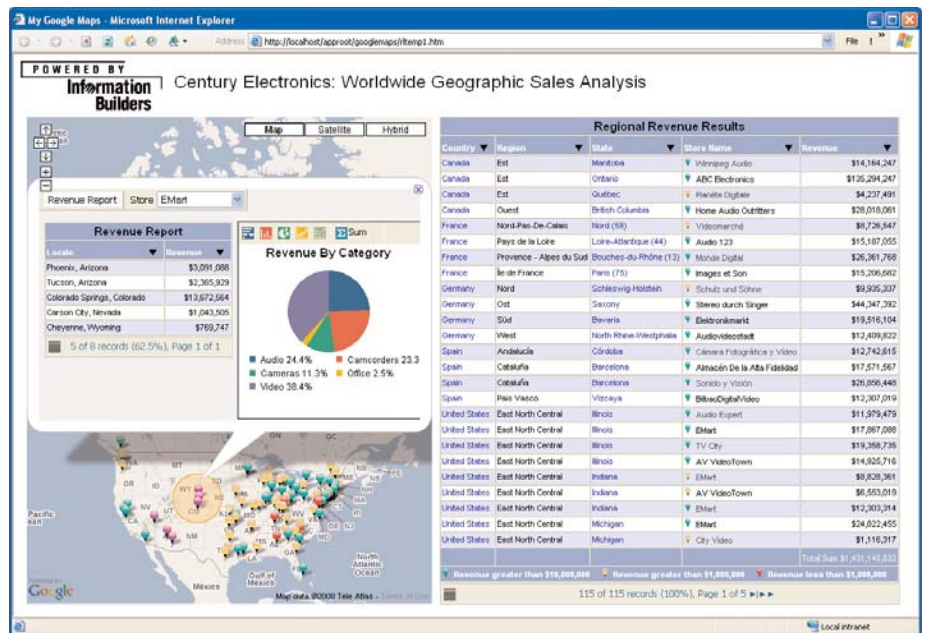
My Google Maps - Microsoft Internet Explorer

Address http://localhost/approot/googlemaps/rltemp1.htm

File

POWERED BY
Information Builders

Century Electronics: Worldwide Geographic Sales Analysis

Map Satellite Hybrid

Revenue Report Store EMart

Revenue Report

| Locale | Revenue |
|---|---|
| Phoenix, Arizona | $3,091,088 |
| Tucson, Arizona | $2,365,929 |
| Colorado Springs, Colorado | $13,672,564 |
| Carson City, Nevada | $1,043,505 |
| Cheyenne, Wyoming | $769,747 |

5 of 8 records (62.5%), Page 1 of 1

Sum

Revenue By Category

Audio 24.4%
Camcorders 23.3
Cameras 11.3%
Office 2.5%
Video 38.4%

Pacific Ocean
North Atlantic Ocean
Gulf of Mexico
México
Google
Map data ©2008 Tele Atlas - Terms of Use

Regional Revenue Results

| Country | Region | State | Store Name | Revenue |
|---|---|---|---|---|
| Canada | Est | Manitoba | Winnipeg Audio | $14,164,247 |
| Canada | Est | Ontario | ABC Electronics | $135,294,247 |
| Canada | Est | Québec | Planète Digitale | $4,237,491 |
| Canada | Ouest | British Columbia | Home Audio Outfitters | $28,018,061 |
| France | Nord-Pas-De-Calais | Nord (59) | Videomarché | $8,726,647 |
| France | Pays de la Loire | Loire-Atlantique (44) | Audio 123 | $15,187,055 |
| France | Provence - Alpes du Sud | Bouches-du-Rhône (13) | Monde Digital | $26,361,768 |
| France | Île de France | Paris (75) | Images et Son | $15,206,682 |
| Germany | Nord | Schleswig-Holstein | Schulz und Söhne | $9,935,337 |
| Germany | Ost | Saxony | Stereo durch Singer | $44,347,392 |
| Germany | Süd | Bavaria | Elektronikmarkt | $19,916,104 |
| Germany | West | North Rhine-Westphalia | Audiovideostadt | $12,409,822 |
| Spain | Andalucía | Córdoba | Cámara Fotográfica y Video | $12,742,615 |
| Spain | Cataluña | Barcelona | Almacén De la Alta Fidelidad | $17,571,567 |
| Spain | Cataluña | Barcelona | Sonido y Visión | $26,856,448 |
| Spain | País Vasco | Vizcaya | BilbaoDigitalVideo | $12,307,019 |
| United States | East North Central | Illinois | Audio Expert | $11,979,479 |
| United States | East North Central | Illinois | EMart | $17,867,088 |
| United States | East North Central | Illinois | TV City | $19,358,735 |
| United States | East North Central | Illinois | AV VideoTown | $14,825,716 |
| United States | East North Central | Indiana | EMart | $8,826,361 |
| United States | East North Central | Indiana | AV VideoTown | $6,553,019 |
| United States | East North Central | Indiana | EMart | $12,303,314 |
| United States | East North Central | Michigan | EMart | $24,822,455 |
| United States | East North Central | Michigan | City Video | $1,116,317 |

Total Sum $1,431,145,832

Revenue greater than $10,000,000 Revenue greater than $1,000,000 Revenue less than $1,000,000

115 of 115 records (100%), Page 1 of 5

Local intranet